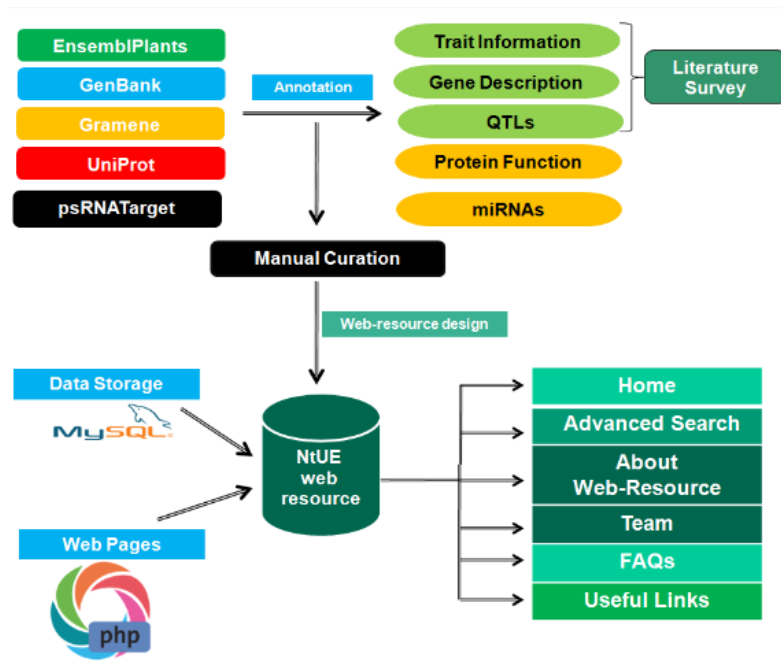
EnsemblPlants
GenBank
Gramene
UniProt
psRNATarget

Annotation

Trait Information
Gene Description
QTLs
Protein Function
miRNAs

Literature Survey

Manual Curation

Web-resource design

Data Storage
MySQL

Web Pages
php

NtUE web resource

Home
Advanced Search
About Web-Resource
Team
FAQs
Useful Links